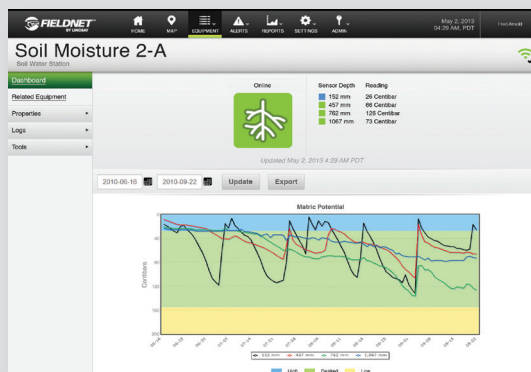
FIELDNET BY LINDSAY

HOME MAP EQUIPMENT ALERTS REPORTS SETTINGS ADMIN

May 2, 2013 04:29 AM, PDT

Fred Arnold

Soil Moisture 2-A

Soil Water Station

Dashboard

Related Equipment

Properties

Logs

Tools

Online

| Sensor Depth | Reading |
|---|---|
| 152 mm | 26 Centibar |
| 457 mm | 66 Centibar |
| 762 mm | 126 Centibar |
| 1067 mm | 73 Centibar |

Updated May 2, 2013 4:29 AM PDT

2010-06-16 2010-09-22 Update Export

Matric Potential

Centibars

0 40 80 120 160 200

152 mm 457 mm 762 mm 1,067 mm

High Desired Low